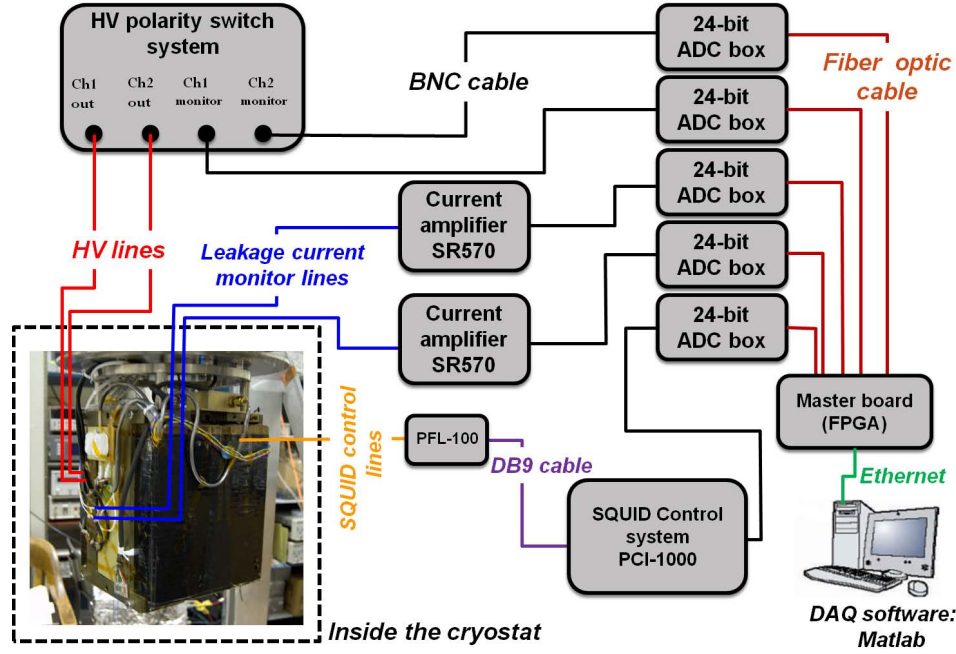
HV polarity switch system

Ch1 out

Ch2 out

Ch1 monitor

Ch2 monitor

BNC cable

24-bit ADC box

24-bit ADC box

24-bit ADC box

24-bit ADC box

24-bit ADC box

Fiber optic cable

HV lines

Leakage current monitor lines

Current amplifier SR570

Current amplifier SR570

Master board (FPGA)

SQUID control lines

PFL-100

DB9 cable

Ethernet

SQUID Control system PCI-1000

Inside the cryostat

DAQ software: Matlab